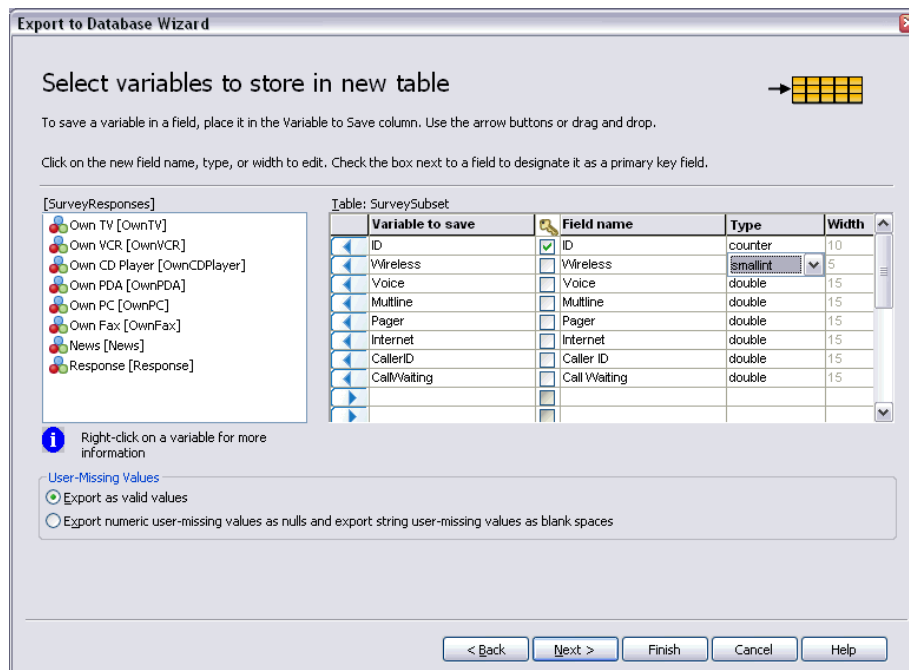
Export to Database Wizard

Select variables to store in new table

To save a variable in a field, place it in the Variable to Save column. Use the arrow buttons or drag and drop.

Click on the new field name, type, or width to edit. Check the box next to a field to designate it as a primary key field.

[SurveyResponses]
Own TV [OwnTV]
Own VCR [OwnVCR]
Own CD Player [OwnCDPlayer]
Own PDA [OwnPDA]
Own PC [OwnPC]
Own Fax [OwnFax]
News [News]
Response [Response]

Right-click on a variable for more information

Table: SurveySubset

| Variable to save | | Field name | Type | Width |
|---|---|---|---|---|
| ID | ☑ | ID | counter | 10 |
| Wireless | ☐ | Wireless | smallint | 5 |
| Voice | ☐ | Voice | double | 15 |
| Multline | ☐ | Multline | double | 15 |
| Pager | ☐ | Pager | double | 15 |
| Internet | ☐ | Internet | double | 15 |
| CallerID | ☐ | Caller ID | double | 15 |
| CallWaiting | ☐ | Call Waiting | double | 15 |

User-Missing Values
Export as valid values
Export numeric user-missing values as nulls and export string user-missing values as blank spaces

< Back
Next >
Finish
Cancel
Help